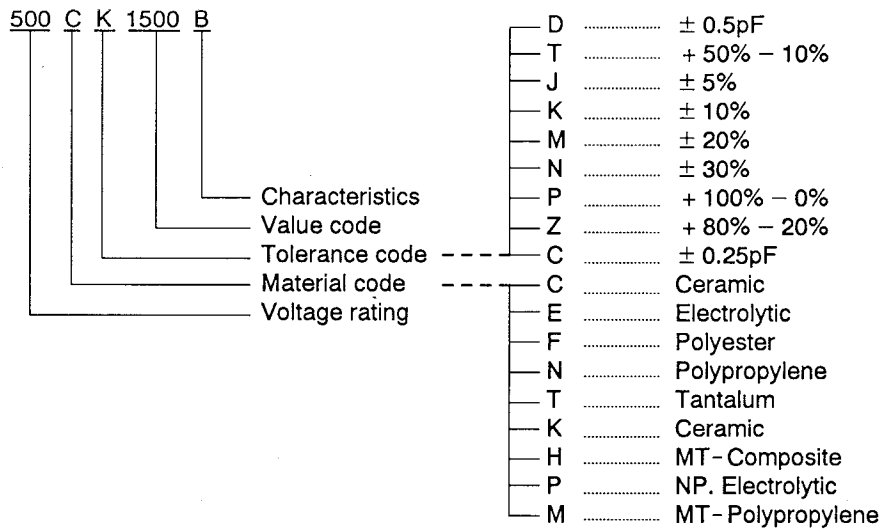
500 C K 1500 B

Characteristics
Value code
Tolerance code
Material code
Voltage rating

D ........ $\pm$ 0.5pF
T ........ + 50% − 10%
J ........ $\pm$ 5%
K ........ $\pm$ 10%
M ........ $\pm$ 20%
N ........ $\pm$ 30%
P ........ + 100% − 0%
Z ........ + 80% − 20%
C ........ $\pm$ 0.25pF

C ........ Ceramic
E ........ Electrolytic
F ........ Polyester
N ........ Polypropylene
T ........ Tantalum
K ........ Ceramic
H ........ MT-Composite
P ........ NP. Electrolytic
M ........ MT-Polypropylene